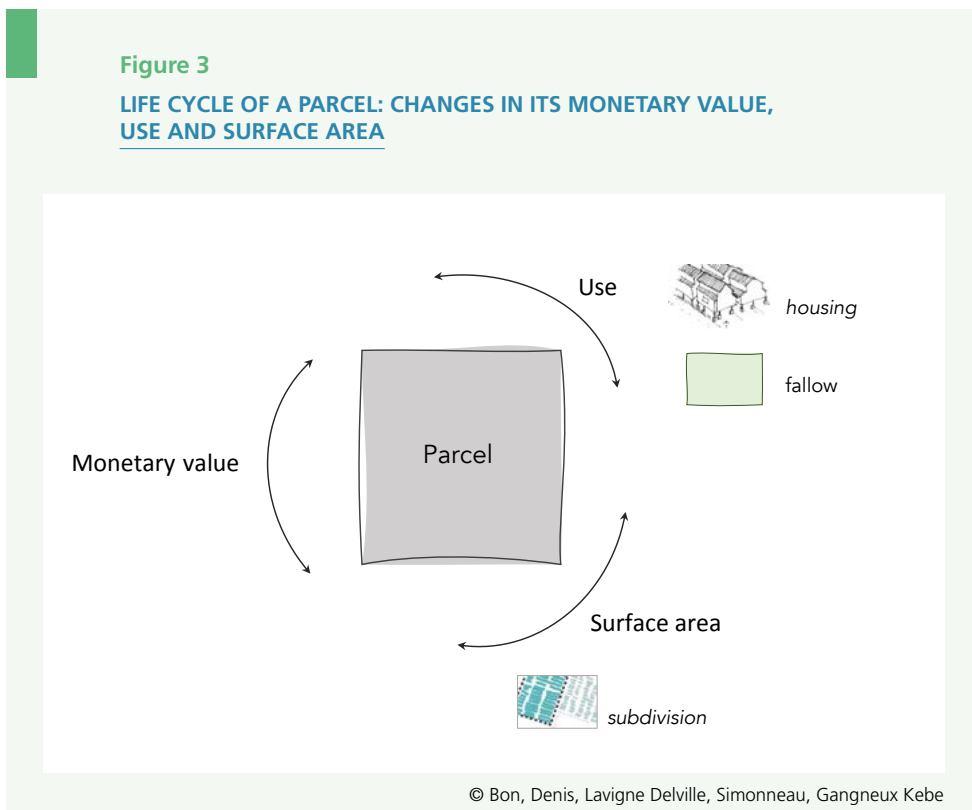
Figure 3

LIFE CYCLE OF A PARCEL: CHANGES IN ITS MONETARY VALUE, USE AND SURFACE AREA

Use

housing

fallow

Monetary value

Parcel

Surface area

subdivision

© Bon, Denis, Lavigne Delville, Simonneau, Gangneux Kebe